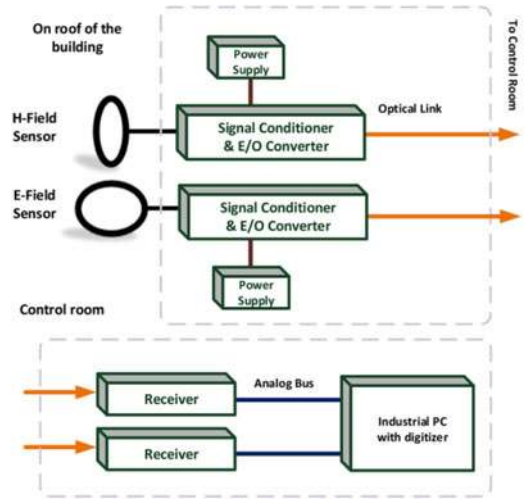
On roof of the building

Power Supply

To Control Room

Optical Link

H-Field Sensor

Signal Conditioner & E/O Converter

E-Field Sensor

Signal Conditioner & E/O Converter

Power Supply

Control room

Receiver

Analog Bus

Industrial PC with digitizer

Receiver